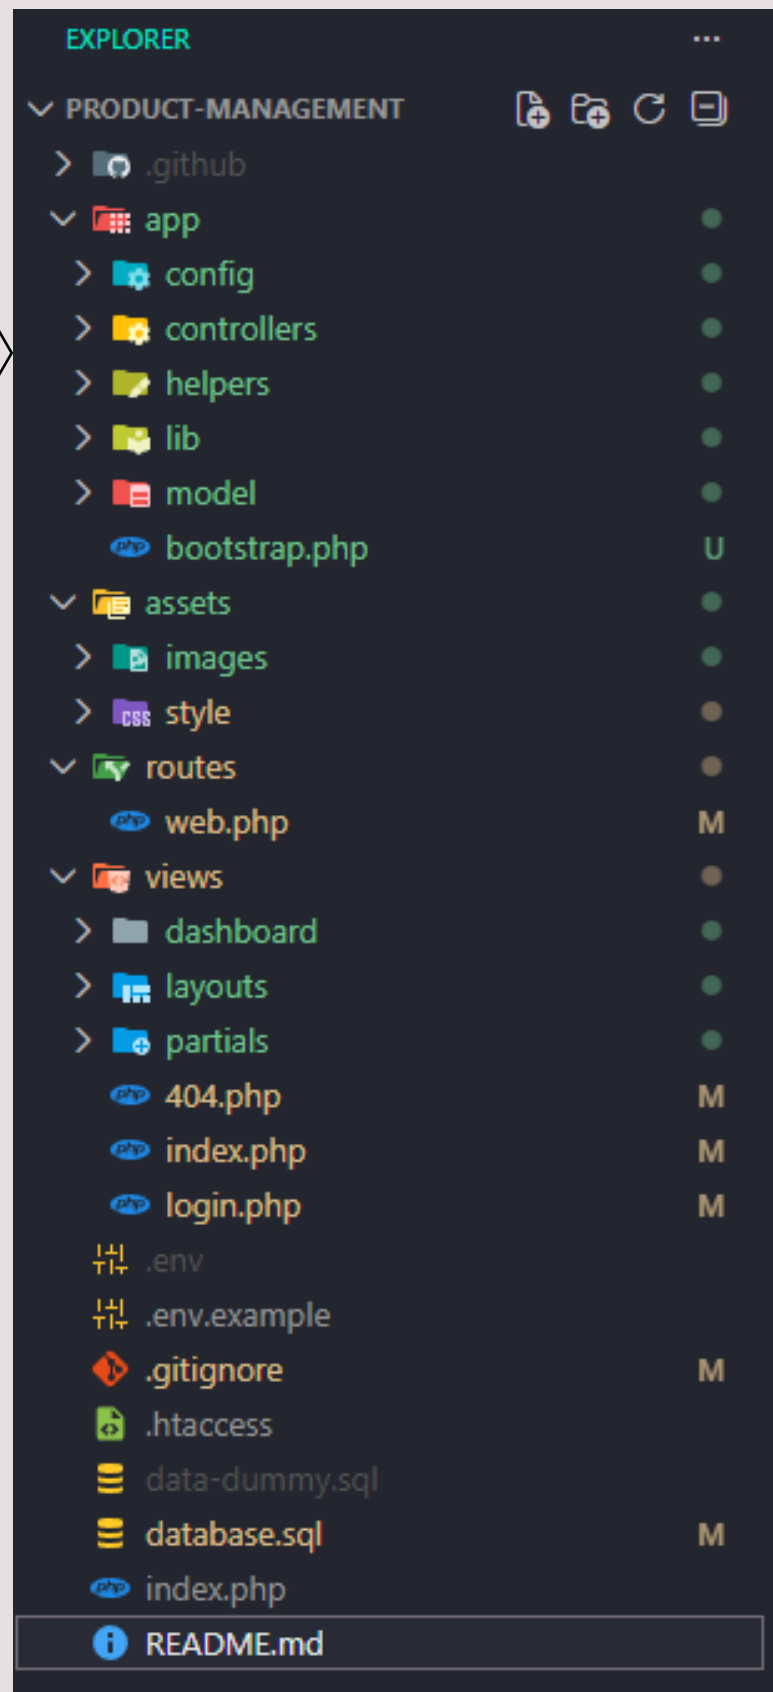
EXPLORER ...

PRODUCT-MANAGEMENT

.github

app

config

controllers

helpers

lib

model

bootstrap.php U

assets

images

style

routes

web.php M

views

dashboard

layouts

partials

404.php M

index.php M

login.php M

.env

.env.example

.gitignore M

.htaccess

data-dummy.sql

database.sql M

index.php

README.md